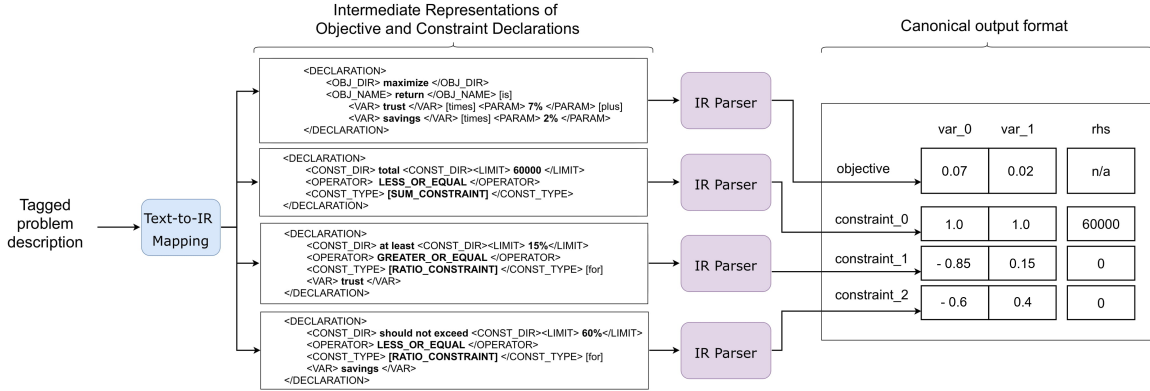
Intermediate Representations of Objective and Constraint Declarations

Canonical output format

Tagged problem description

Text-to-IR Mapping

<DECLARATION>
<OBJ_DIR> **maximize** </OBJ_DIR>
<OBJ_NAME> **return** </OBJ_NAME> [is]
<VAR> **trust** </VAR> [times] <PARAM> **7%** </PARAM> [plus]
<VAR> **savings** </VAR> [times] <PARAM> **2%** </PARAM>
</DECLARATION>

<DECLARATION>
<CONST_DIR> **total** <CONST_DIR><LIMIT> **60000** </LIMIT>
<OPERATOR> **LESS_OR_EQUAL** </OPERATOR>
<CONST_TYPE> **[SUM_CONSTRAINT]** </CONST_TYPE>
</DECLARATION>

<DECLARATION>
<CONST_DIR> **at least** <CONST_DIR><LIMIT> **15%**</LIMIT>
<OPERATOR> **GREATER_OR_EQUAL** </OPERATOR>
<CONST_TYPE> **[RATIO_CONSTRAINT]** </CONST_TYPE> [for]
<VAR> **trust** </VAR>
</DECLARATION>

<DECLARATION>
<CONST_DIR> **should not exceed** <CONST_DIR><LIMIT> **60%**</LIMIT>
<OPERATOR> **LESS_OR_EQUAL** </OPERATOR>
<CONST_TYPE> **[RATIO_CONSTRAINT]** </CONST_TYPE> [for]
<VAR> **savings** </VAR>
</DECLARATION>

IR Parser

IR Parser

IR Parser

IR Parser

| | var_0 | var_1 | rhs |
|---|---|---|---|
| objective | 0.07 | 0.02 | n/a |
| constraint_0 | 1.0 | 1.0 | 60000 |
| constraint_1 | - 0.85 | 0.15 | 0 |
| constraint_2 | - 0.6 | 0.4 | 0 |